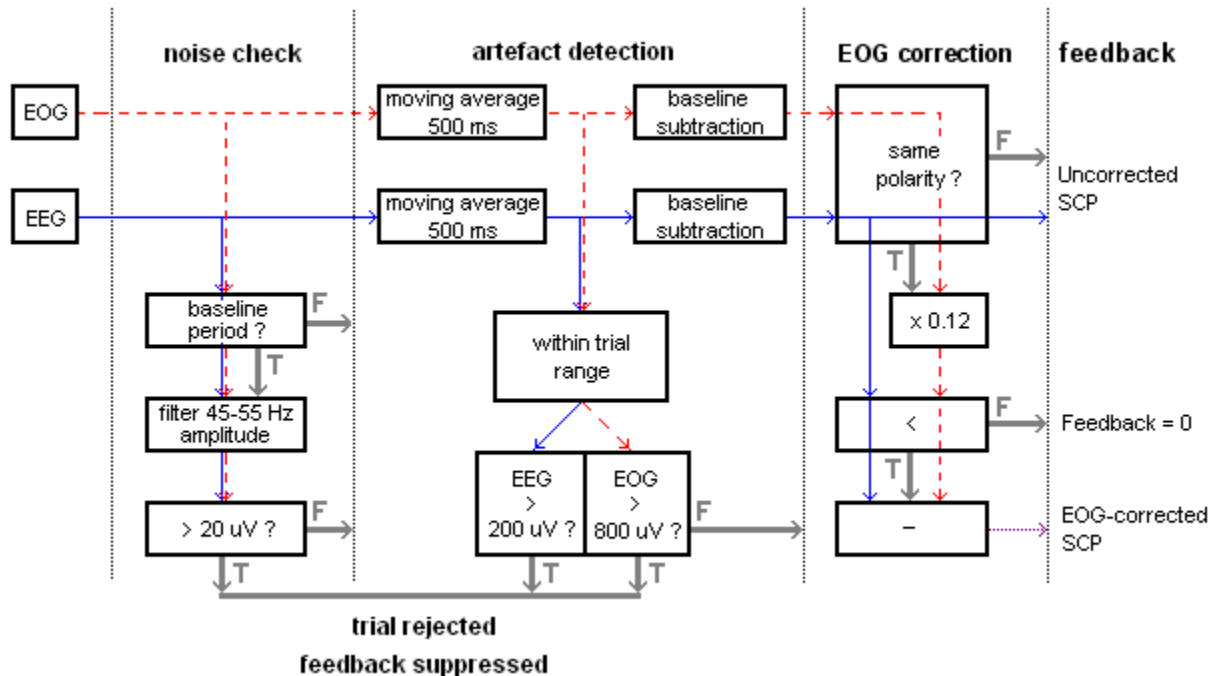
noise check

artefact detection

EOG correction

feedback

EOG

EEG

moving average 500 ms

baseline subtraction

moving average 500 ms

baseline subtraction

same polarity ?

F

Uncorrected SCP

T

baseline period ?

F

T

x 0.12

within trial range

filter 45-55 Hz amplitude

<

F

Feedback = 0

T

EEG > 200 uV ?

EOG > 800 uV ?

F

> 20 uV ?

F

–

EOG-corrected SCP

T

T

T

trial rejected

feedback suppressed